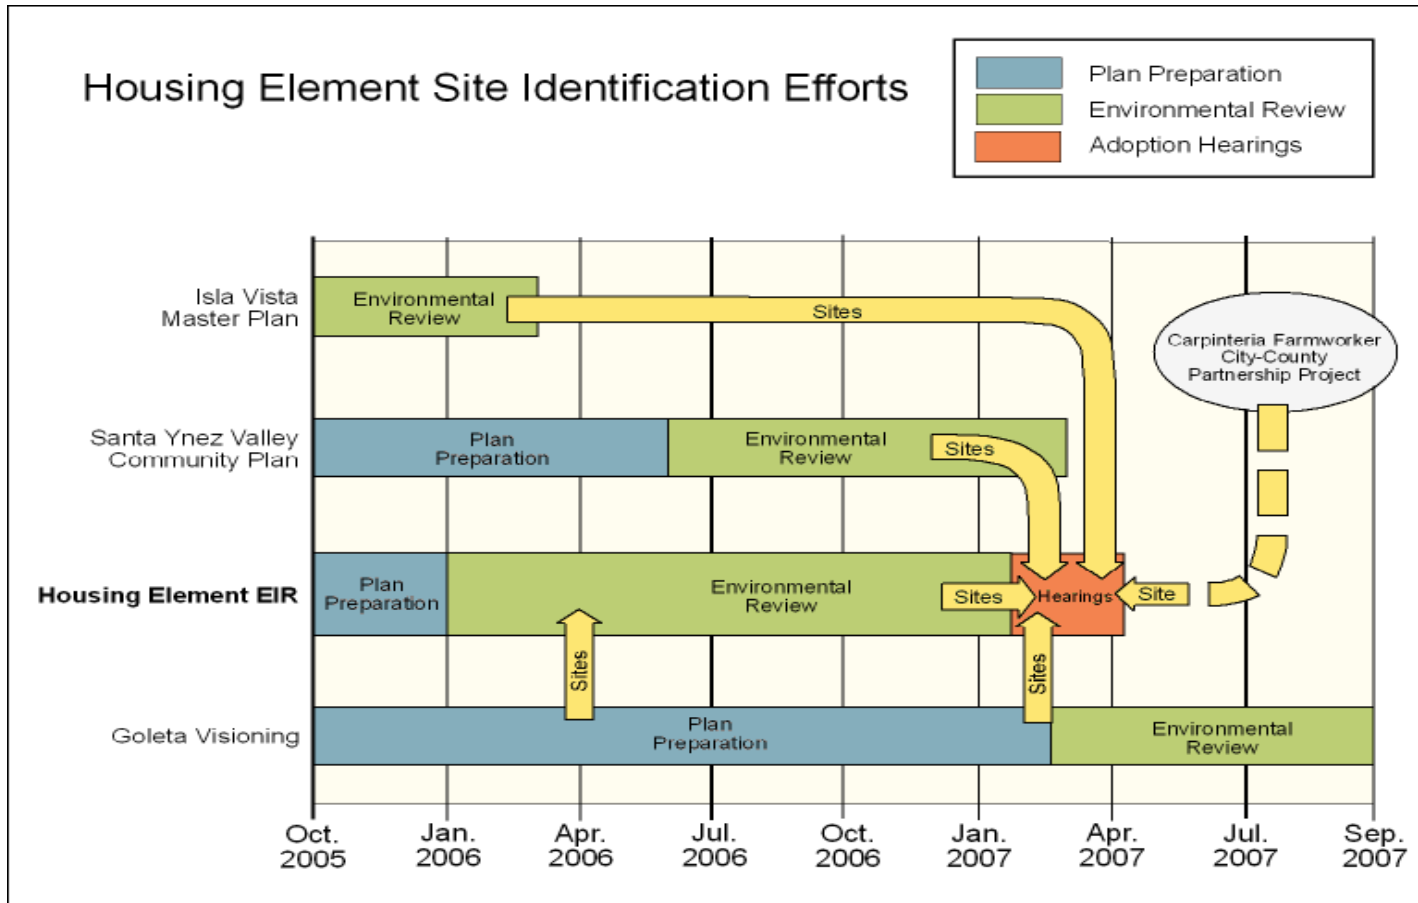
Housing Element Site Identification Efforts

Plan Preparation
Environmental Review
Adoption Hearings

Isla Vista Master Plan
Environmental Review
Sites

Carpinteria Farmworker City-County Partnership Project

Santa Ynez Valley Community Plan
Plan Preparation
Environmental Review
Sites

Housing Element EIR
Plan Preparation
Environmental Review
Sites
Hearings
Site

Sites
Sites

Goleta Visioning
Plan Preparation
Environmental Review

Oct. 2005
Jan. 2006
Apr. 2006
Jul. 2006
Oct. 2006
Jan. 2007
Apr. 2007
Jul. 2007
Sep. 2007